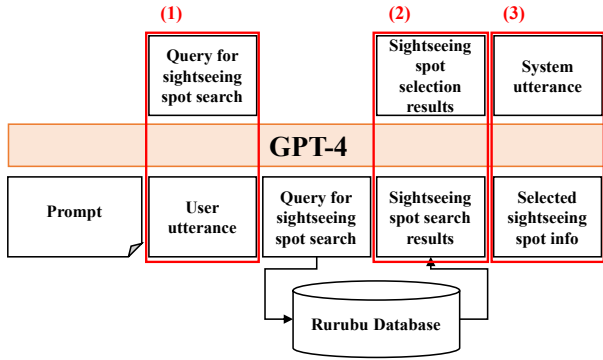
(1)

Query for sightseeing spot search

(2)

Sightseeing spot selection results

(3)

System utterance

GPT-4

Prompt

User utterance

Query for sightseeing spot search

Sightseeing spot search results

Selected sightseeing spot info

Rurubu Database